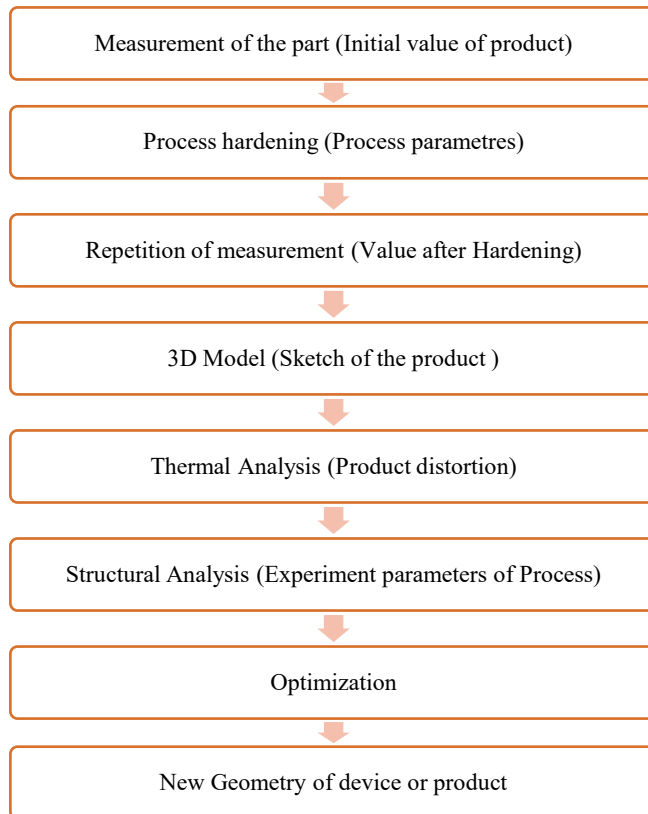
Measurement of the part (Initial value of product)

Process hardening (Process parametres)

Repetition of measurement (Value after Hardening)

3D Model (Sketch of the product )

Thermal Analysis (Product distortion)

Structural Analysis (Experiment parameters of Process)

Optimization

New Geometry of device or product